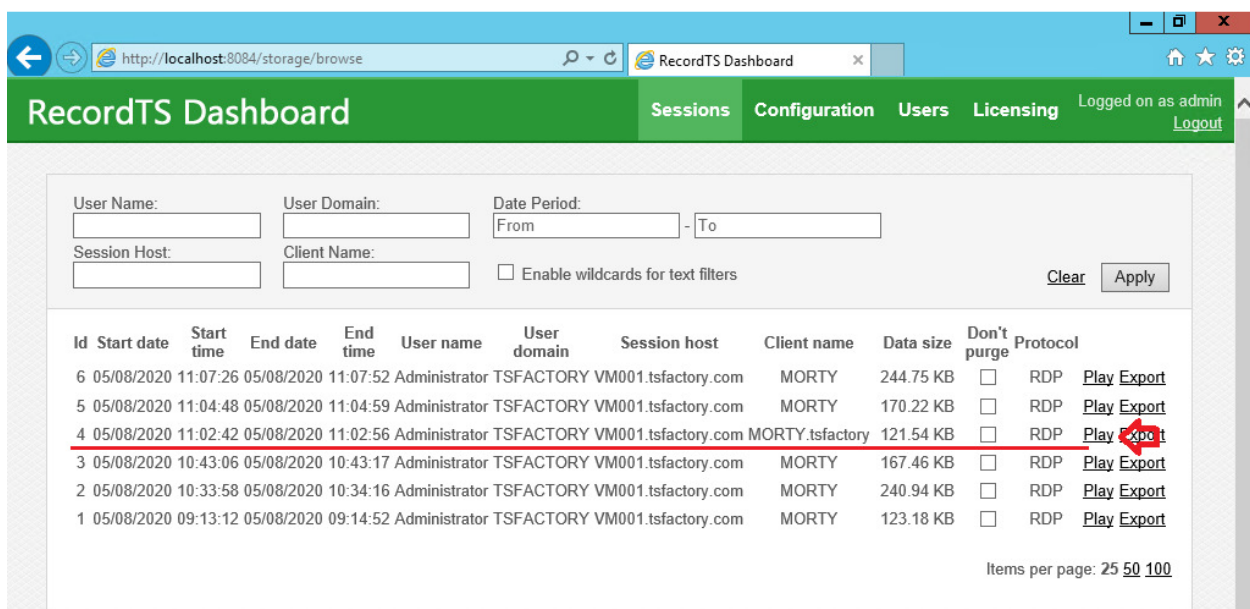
http://localhost:8084/storage/browse

RecordTS Dashboard

RecordTS Dashboard

Sessions Configuration Users Licensing

Logged on as admin
Logout

User Name:

User Domain:

Date Period:

From - To

Session Host:

Client Name:

Enable wildcards for text filters

Clear Apply

| Id | Start date | Start time | End date | End time | User name | User domain | Session host | Client name | Data size | Don't purge | Protocol | |
|---|---|---|---|---|---|---|---|---|---|---|---|---|
| 6 | 05/08/2020 | 11:07:26 | 05/08/2020 | 11:07:52 | Administrator | TSFACTORY | VM001.tsfactory.com | MORTY | 244.75 KB | | RDP | Play Export |
| 5 | 05/08/2020 | 11:04:48 | 05/08/2020 | 11:04:59 | Administrator | TSFACTORY | VM001.tsfactory.com | MORTY | 170.22 KB | | RDP | Play Export |
| 4 | 05/08/2020 | 11:02:42 | 05/08/2020 | 11:02:56 | Administrator | TSFACTORY | VM001.tsfactory.com | MORTY.tsfactory | 121.54 KB | | RDP | Play Export |
| 3 | 05/08/2020 | 10:43:06 | 05/08/2020 | 10:43:17 | Administrator | TSFACTORY | VM001.tsfactory.com | MORTY | 167.46 KB | | RDP | Play Export |
| 2 | 05/08/2020 | 10:33:58 | 05/08/2020 | 10:34:16 | Administrator | TSFACTORY | VM001.tsfactory.com | MORTY | 240.94 KB | | RDP | Play Export |
| 1 | 05/08/2020 | 09:13:12 | 05/08/2020 | 09:14:52 | Administrator | TSFACTORY | VM001.tsfactory.com | MORTY | 123.18 KB | | RDP | Play Export |

Items per page: 25 50 100